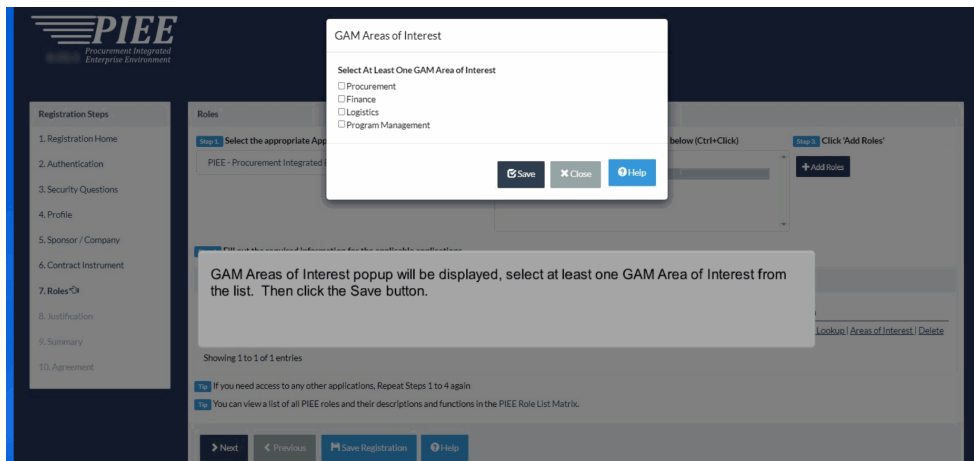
PIEE
Procurement Integrated Enterprise Environment

Registration Steps
1. Registration Home
2. Authentication
3. Security Questions
4. Profile
5. Sponsor / Company
6. Contract Instrument
7. Roles
8. Justification
9. Summary
10. Agreement

Roles

Step 1 Select the appropriate App

PIEE - Procurement Integrated

below (Ctrl+Click)

Step 3 Click 'Add Roles'

+ Add Roles

GAM Areas of Interest

Select At Least One GAM Area of Interest
☐ Procurement
☐ Finance
☐ Logistics
☐ Program Management

Save
Close
Help

GAM Areas of Interest popup will be displayed, select at least one GAM Area of Interest from the list. Then click the Save button.

Lookup | Areas of Interest | Delete

Showing 1 to 1 of 1 entries

Tip If you need access to any other applications, Repeat Steps 1 to 4 again

Tip You can view a list of all PIEE roles and their descriptions and functions in the PIEE Role List Matrix.

Next
Previous
Save Registration
Help